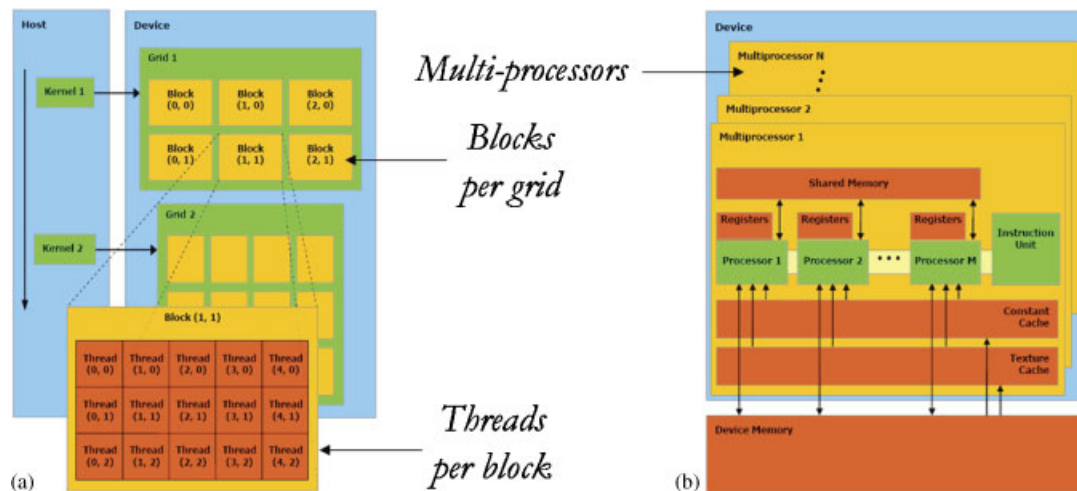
Host

Kernel 1

Kernel 2

Device

Grid 1

| Block (0, 0) | Block (1, 0) | Block (2, 0) |
|---|---|---|
| Block (0, 1) | Block (1, 1) | Block (2, 1) |

Grid 2

Block (1, 1)

| Thread (0, 0) | Thread (1, 0) | Thread (2, 0) | Thread (3, 0) | Thread (4, 0) |
|---|---|---|---|---|
| Thread (0, 1) | Thread (1, 1) | Thread (2, 1) | Thread (3, 1) | Thread (4, 1) |
| Thread (0, 2) | Thread (1, 2) | Thread (2, 2) | Thread (3, 2) | Thread (4, 2) |

(a)

Multi-processors

Blocks per grid

Threads per block

Device

Multiprocessor N

Multiprocessor 2

Multiprocessor 1

Shared Memory

Registers

Registers

Registers

Processor 1

Processor 2

•••

Processor M

Instruction Unit

Constant Cache

Texture Cache

Device Memory

(b)